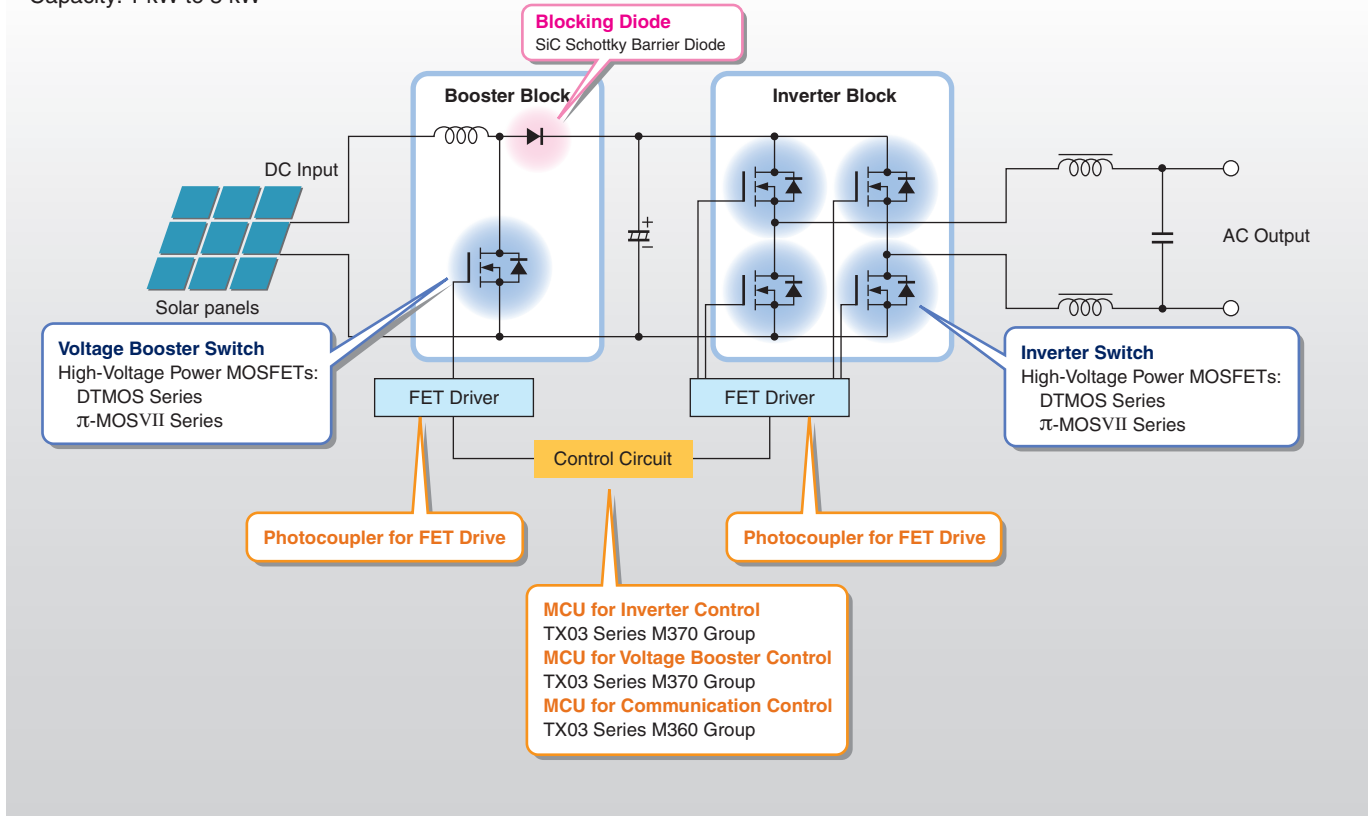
Capacity: 1 kW to 5 kW

Blocking Diode
SiC Schottky Barrier Diode

Booster Block

Inverter Block

DC Input

Solar panels

AC Output

Voltage Booster Switch
High-Voltage Power MOSFETs:
DTMOS Series
π-MOSVII Series

FET Driver

FET Driver

Inverter Switch
High-Voltage Power MOSFETs:
DTMOS Series
π-MOSVII Series

Control Circuit

Photocoupler for FET Drive

Photocoupler for FET Drive

MCU for Inverter Control
TX03 Series M370 Group
MCU for Voltage Booster Control
TX03 Series M370 Group
MCU for Communication Control
TX03 Series M360 Group